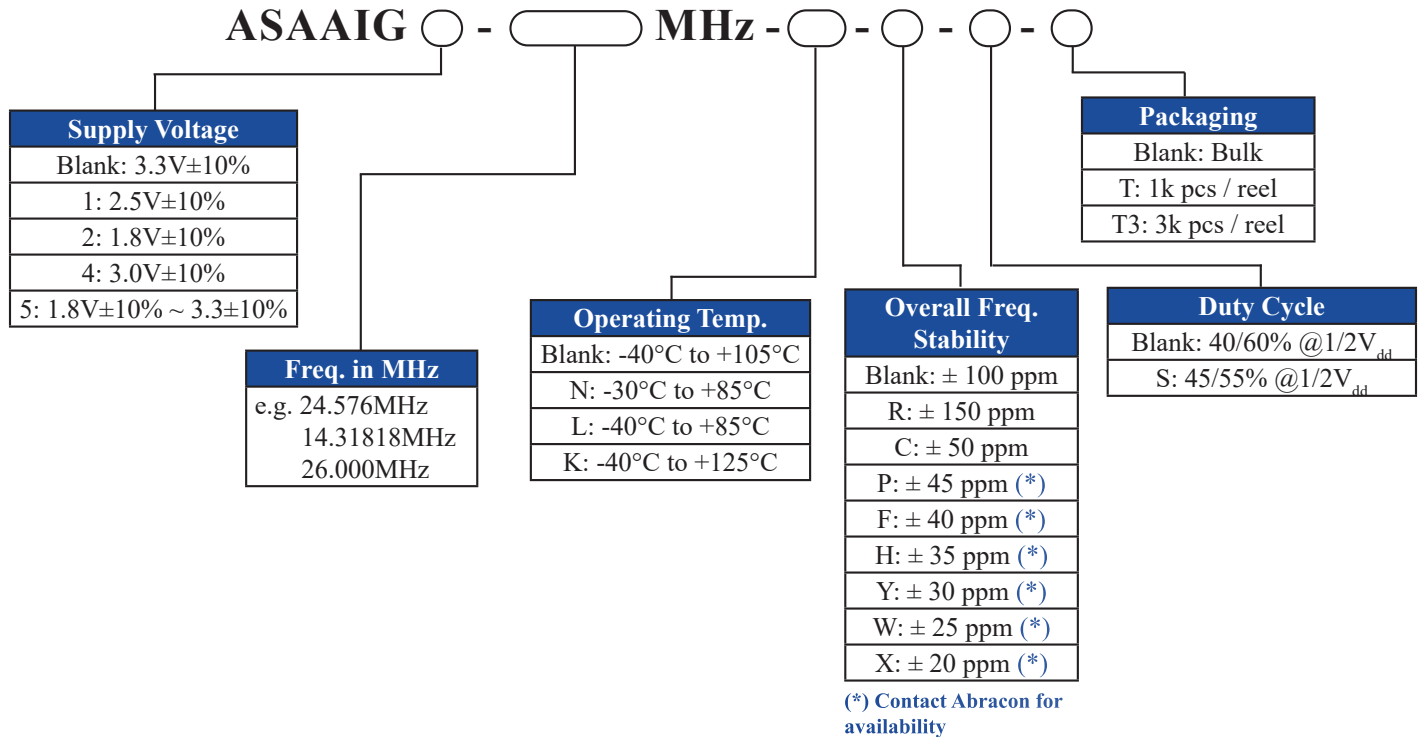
ASAAIG ○ - ○ MHz - ○ - ○ - ○ - ○

Packaging
Blank: Bulk
T: 1k pcs / reel
T3: 3k pcs / reel

Supply Voltage
Blank: 3.3V±10%
1: 2.5V±10%
2: 1.8V±10%
4: 3.0V±10%
5: 1.8V±10% ~ 3.3±10%

Freq. in MHz
e.g. 24.576MHz
14.31818MHz
26.000MHz

Operating Temp.
Blank: -40°C to +105°C
N: -30°C to +85°C
L: -40°C to +85°C
K: -40°C to +125°C

Overall Freq. Stability
Blank: ± 100 ppm
R: ± 150 ppm
C: ± 50 ppm
P: ± 45 ppm (*)
F: ± 40 ppm (*)
H: ± 35 ppm (*)
Y: ± 30 ppm (*)
W: ± 25 ppm (*)
X: ± 20 ppm (*)
(*) Contact Abracon for availability

Duty Cycle
Blank: 40/60% @1/2V$_{dd}$
S: 45/55% @1/2V$_{dd}$